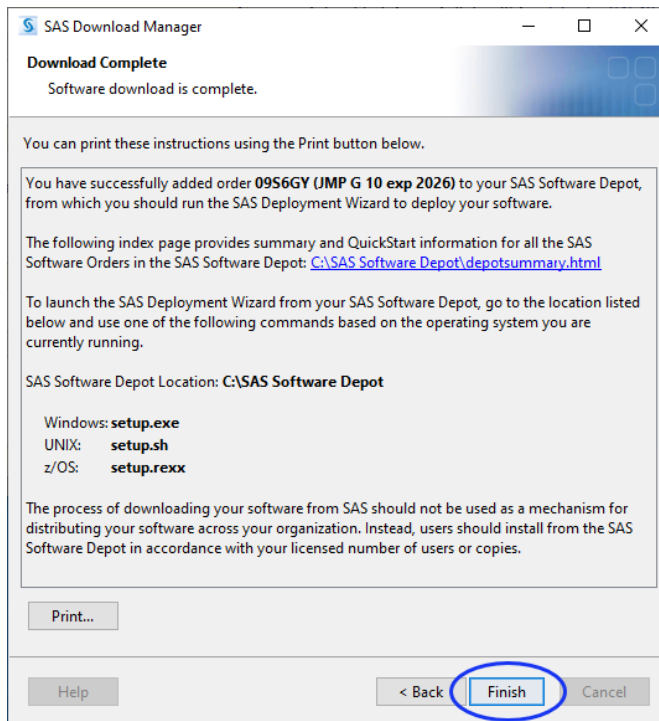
SAS Download Manager

Download Complete

Software download is complete.

You can print these instructions using the Print button below.

You have successfully added order 09S6GY (JMP G 10 exp 2026) to your SAS Software Depot, from which you should run the SAS Deployment Wizard to deploy your software.

The following index page provides summary and QuickStart information for all the SAS Software Orders in the SAS Software Depot: C:\SAS Software Depot\depotsummary.html

To launch the SAS Deployment Wizard from your SAS Software Depot, go to the location listed below and use one of the following commands based on the operating system you are currently running.

SAS Software Depot Location: C:\SAS Software Depot

Windows: setup.exe
UNIX: setup.sh
z/OS: setup.rexx

The process of downloading your software from SAS should not be used as a mechanism for distributing your software across your organization. Instead, users should install from the SAS Software Depot in accordance with your licensed number of users or copies.

Print...

Help

< Back

Finish

Cancel